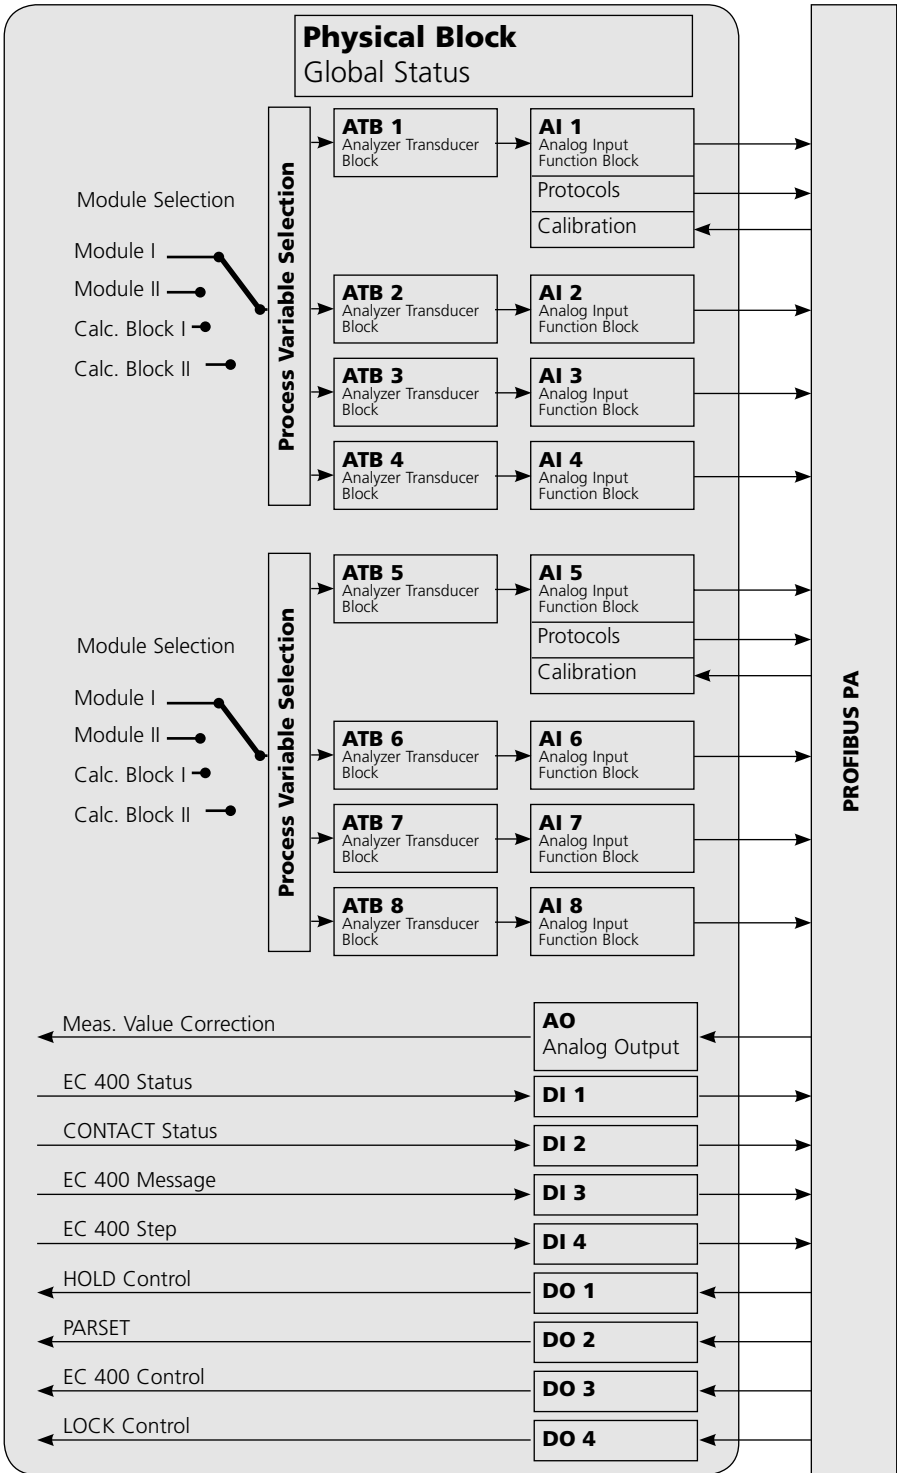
**Physical Block**
Global Status

Module Selection

Module I
Module II
Calc. Block I
Calc. Block II

Process Variable Selection

ATB 1
Analyzer Transducer Block

AI 1
Analog Input Function Block
Protocols
Calibration

ATB 2
Analyzer Transducer Block

AI 2
Analog Input Function Block

ATB 3
Analyzer Transducer Block

AI 3
Analog Input Function Block

ATB 4
Analyzer Transducer Block

AI 4
Analog Input Function Block

Module Selection

Module I
Module II
Calc. Block I
Calc. Block II

Process Variable Selection

ATB 5
Analyzer Transducer Block

AI 5
Analog Input Function Block
Protocols
Calibration

ATB 6
Analyzer Transducer Block

AI 6
Analog Input Function Block

ATB 7
Analyzer Transducer Block

AI 7
Analog Input Function Block

ATB 8
Analyzer Transducer Block

AI 8
Analog Input Function Block

Meas. Value Correction
AO
Analog Output

EC 400 Status
DI 1

CONTACT Status
DI 2

EC 400 Message
DI 3

EC 400 Step
DI 4

HOLD Control
DO 1

PARSET
DO 2

EC 400 Control
DO 3

LOCK Control
DO 4

PROFIBUS PA